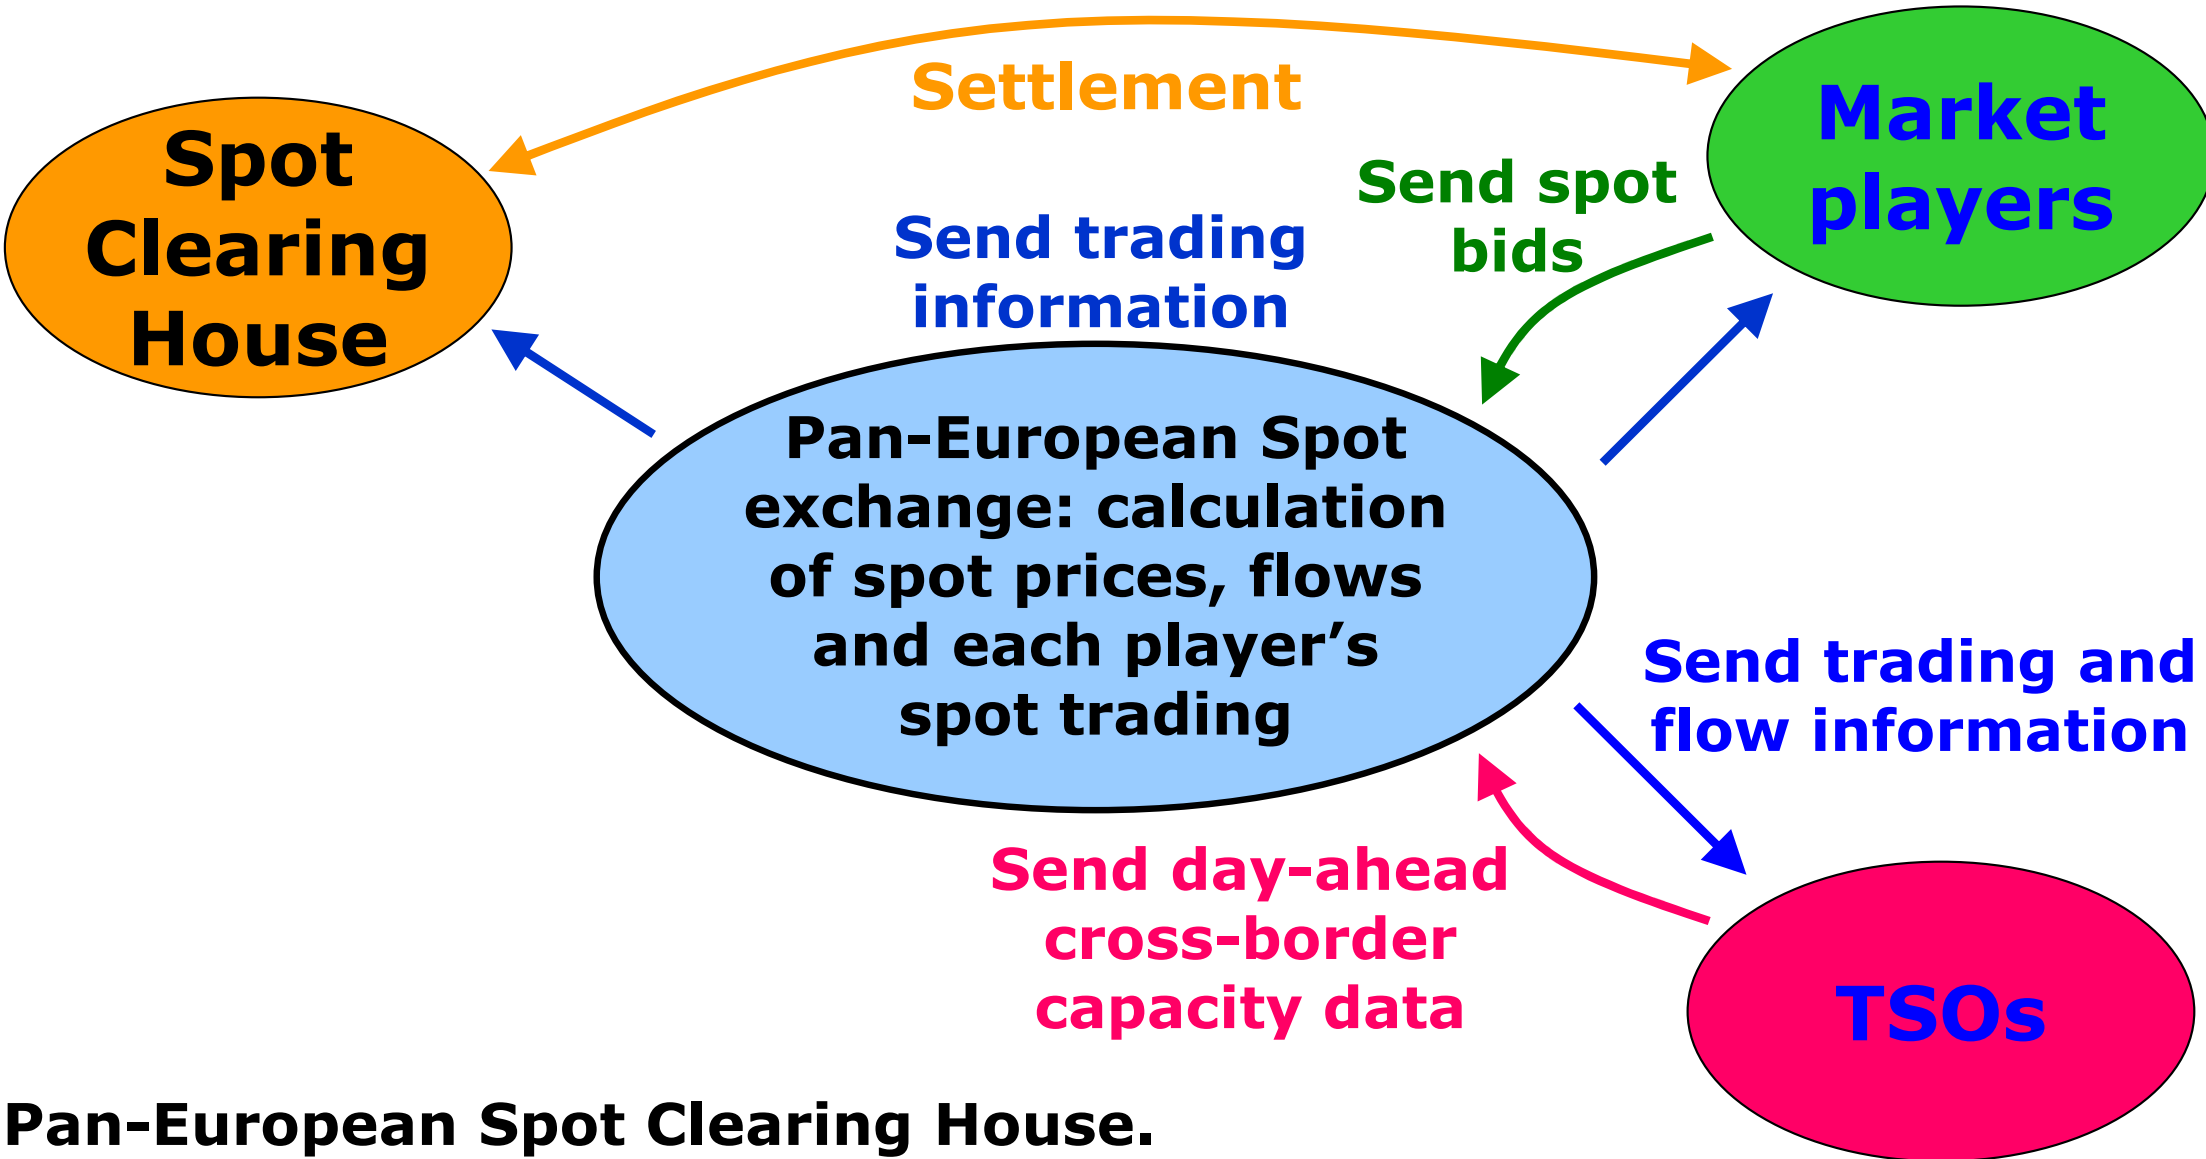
Settlement

Spot Clearing House

Market players

Send spot bids

Send trading information

Pan-European Spot exchange: calculation of spot prices, flows and each player’s spot trading

Send trading and flow information

Send day-ahead cross-border capacity data

TSOs

Pan-European Spot Clearing House.